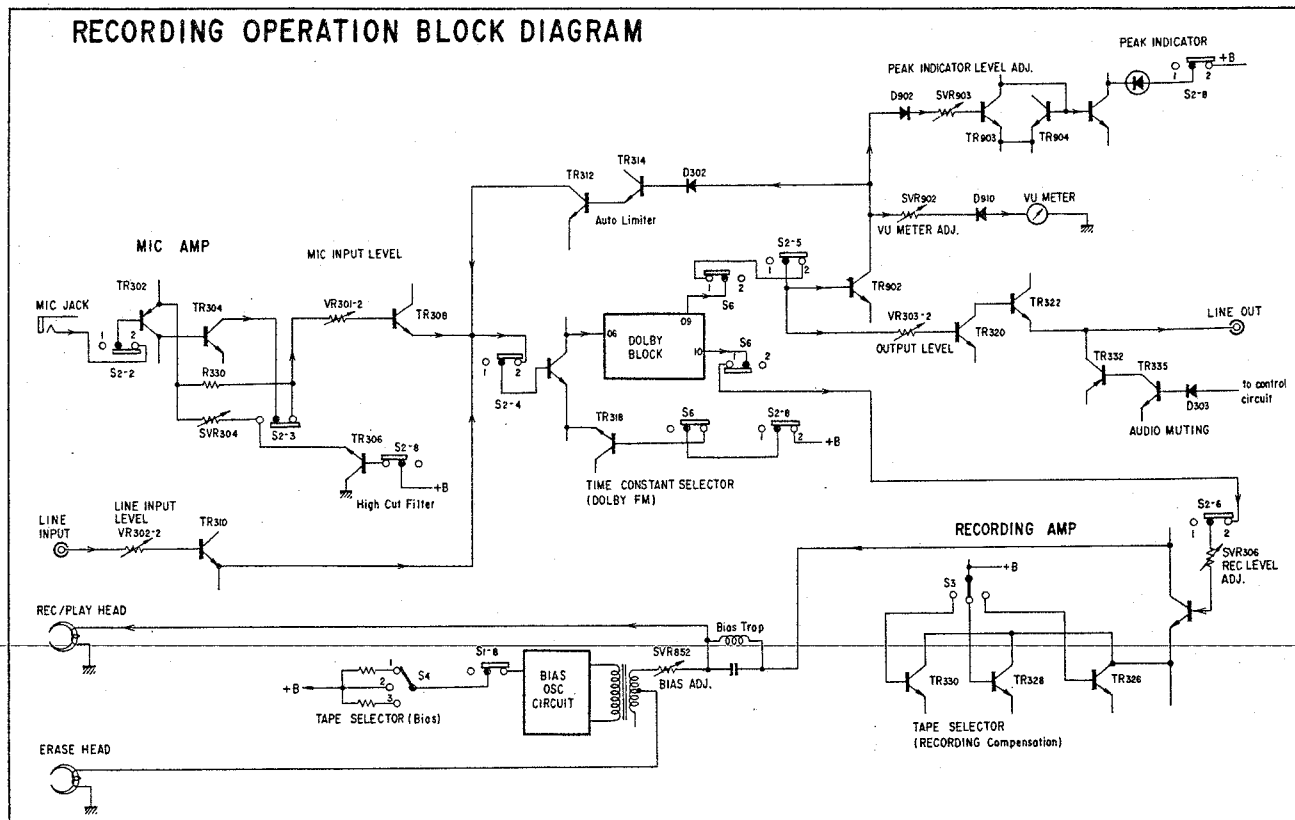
RECORDING OPERATION BLOCK DIAGRAM

PEAK INDICATOR
PEAK INDICATOR LEVEL ADJ.
1 2 +B
S2-8
D902 SVR903
TR903 TR904
TR312 TR314 D302
Auto Limiter
SVR902 D910 VU METER
VU METER ADJ.

MIC AMP
MIC INPUT LEVEL
MIC JACK
TR302 TR304
1 2
S2-2
R330
SVR304
S2-3
VR301-2
TR308
TR306
S2-8
+B
High Cut Filter

S2-4
1 2
DOLBY BLOCK
06 09 10
S6
1 2
S2-5
1 2
TR902
S6
1 2
TR318
S6
S2-8
1 2
+B
TIME CONSTANT SELECTOR (DOLBY FM)

VR303-2
OUTPUT LEVEL
TR320 TR322
LINE OUT
TR332 TR335 D303
to control circuit
AUDIO MUTING

LINE INPUT
LINE INPUT LEVEL
VR302-2
TR310

RECORDING AMP
S2-6
1 2
SVR306 REC LEVEL ADJ.
S3
+B
TR330 TR328 TR326
TAPE SELECTOR (RECORDING Compensation)

REC/PLAY HEAD
Bias Trap
S1-8
+B
S4
1 2 3
TAPE SELECTOR (Bias)
BIAS OSC CIRCUIT
SVR852
BIAS ADJ.

ERASE HEAD